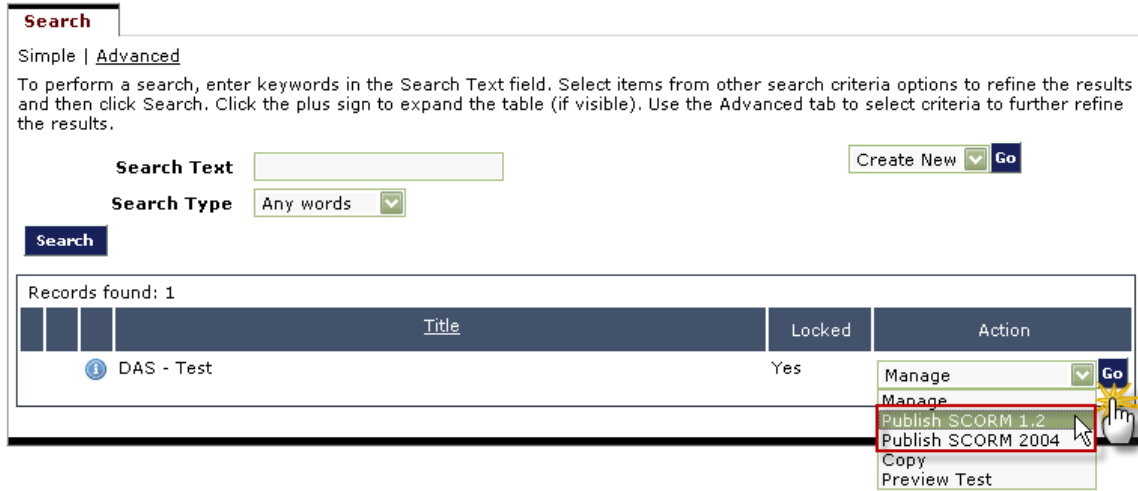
Search

Simple | Advanced

To perform a search, enter keywords in the Search Text field. Select items from other search criteria options to refine the results and then click Search. Click the plus sign to expand the table (if visible). Use the Advanced tab to select criteria to further refine the results.

Search Text

Search Type Any words

Search

Create New Go

Records found: 1

| | | | Title | Locked | Action |
|---|---|---|---|---|---|
| | | | DAS - Test | Yes | Manage Go |

Manage
Publish SCORM 1.2
Publish SCORM 2004
Copy
Preview Test